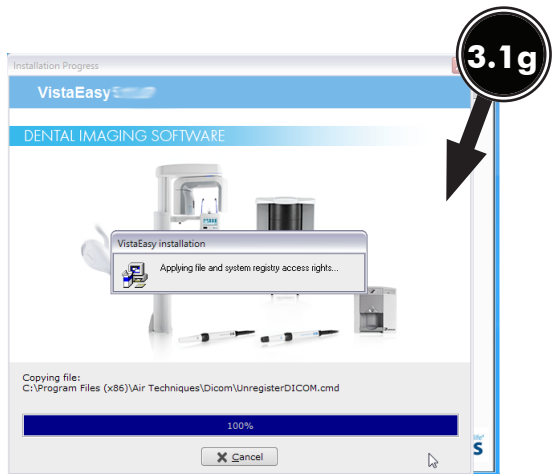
Installation Progress

3.1g

VistaEasy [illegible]

DENTAL IMAGING SOFTWARE

VistaEasy installation

Applying file and system registry access rights...

Copying file:
C:\Program Files (x86)\Air Techniques\Dicom\UnregisterDICOM.cmd

100%

Cancel